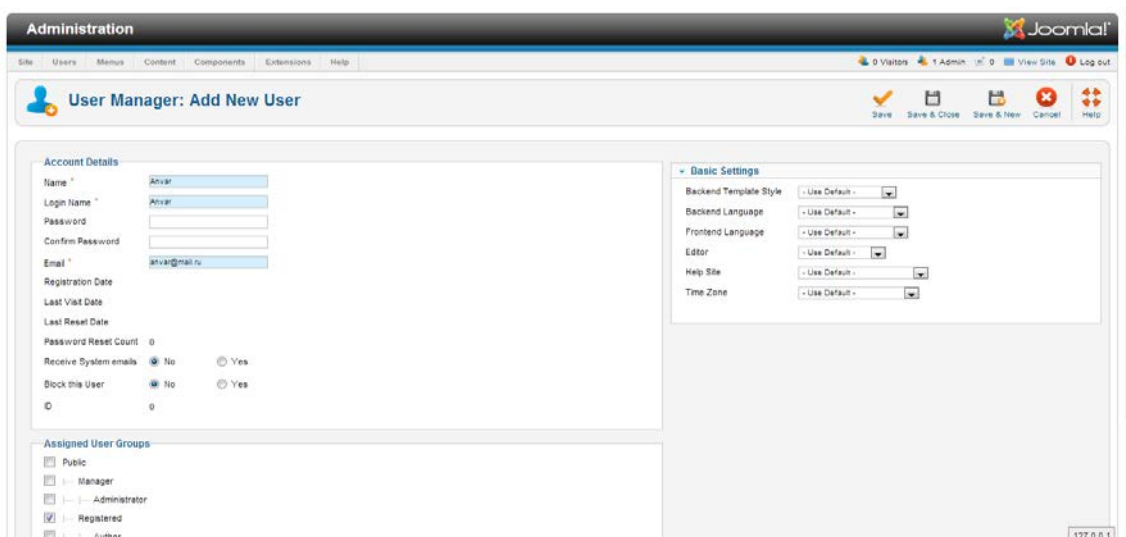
Administration

Joomla!

Site Users Menus Content Components Extensions Help

0 Visitors 1 Admin 0 View Site Log out

User Manager: Add New User

Save Save & Close Save & New Cancel Help

Account Details

Name * Anvar

Login Name * Anvar

Password

Confirm Password

Email * anvar@mail.ru

Registration Date

Last Visit Date

Last Reset Date

Password Reset Count 0

Receive System emails No Yes

Block this User No Yes

ID 0

Assigned User Groups

Public

Manager

Administrator

Registered

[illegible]

Basic Settings

Backend Template Style - Use Default -

Backend Language - Use Default -

Frontend Language - Use Default -

Editor - Use Default -

Help Site - Use Default -

Time Zone - Use Default -

127.0.0.1